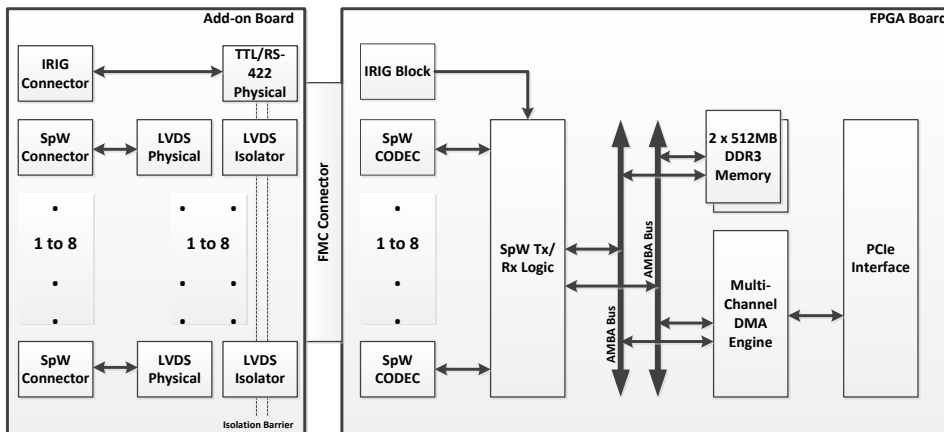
Add-on Board

IRIG Connector

TTL/RS-422 Physical

SpW Connector

LVDS Physical

LVDS Isolator

1 to 8

1 to 8

SpW Connector

LVDS Physical

LVDS Isolator

Isolation Barrier

FMC Connector

FPGA Board

IRIG Block

SpW CODEC

1 to 8

SpW CODEC

SpW Tx/ Rx Logic

AMBA Bus

AMBA Bus

2 x 512MB DDR3 Memory

Multi-Channel DMA Engine

PCIe Interface